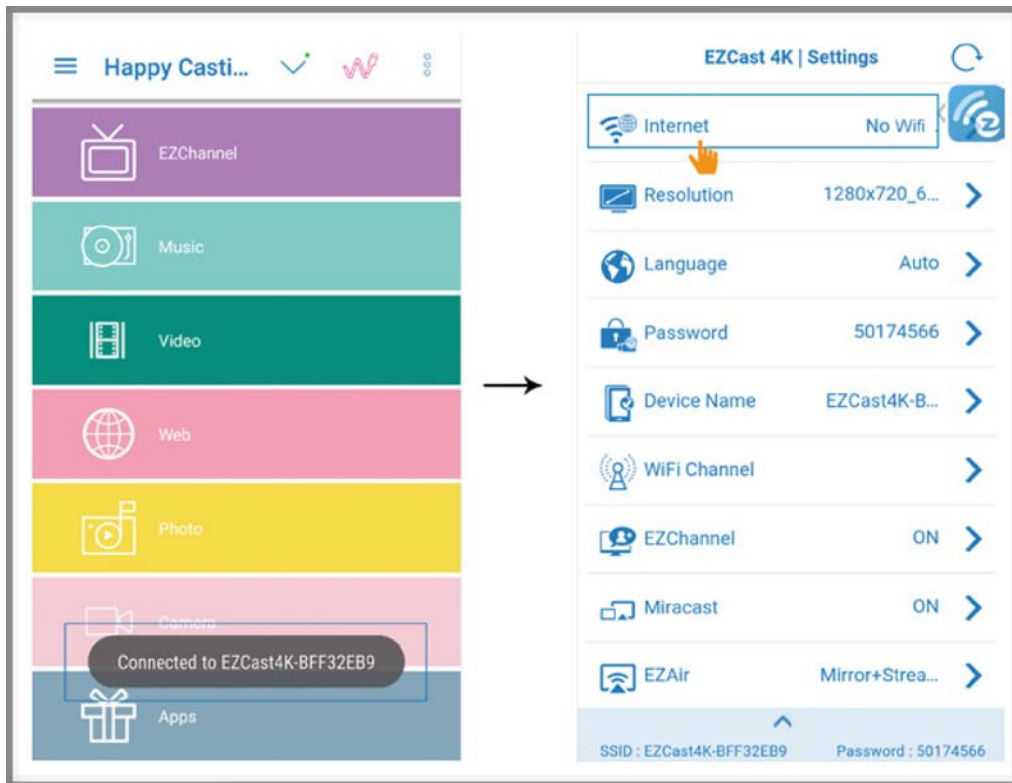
Happy Casti...

EZChannel

Music

Video

Web

Photo

Camera

Connected to EZCast4K-BFF32EB9

Apps

EZCast 4K | Settings

Internet No Wifi

Resolution 1280x720_6...

Language Auto

Password 50174566

Device Name EZCast4K-B...

WiFi Channel

EZChannel ON

Miracast ON

EZAir Mirror+Strea...

SSID : EZCast4K-BFF32EB9 Password : 50174566